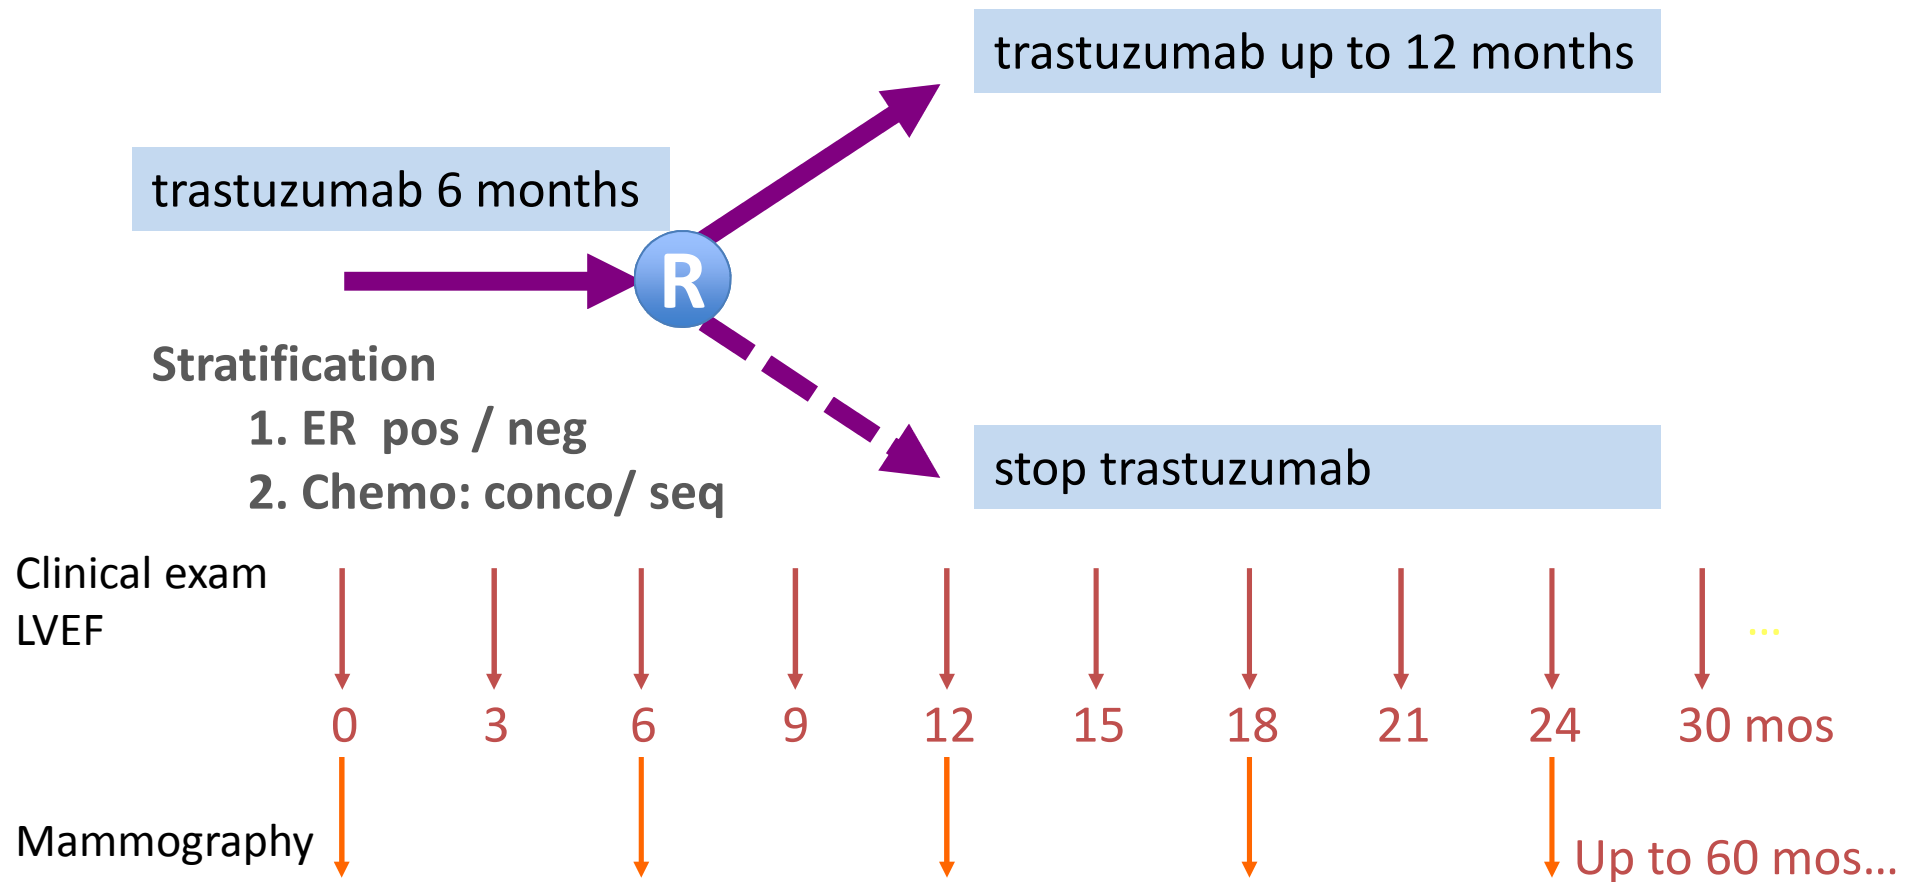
trastuzumab up to 12 months

trastuzumab 6 months

R

Stratification
1. ER pos / neg
2. Chemo: conco/ seq

stop trastuzumab

Clinical exam
LVEF

...

0 3 6 9 12 15 18 21 24 30 mos

Mammography

Up to 60 mos...